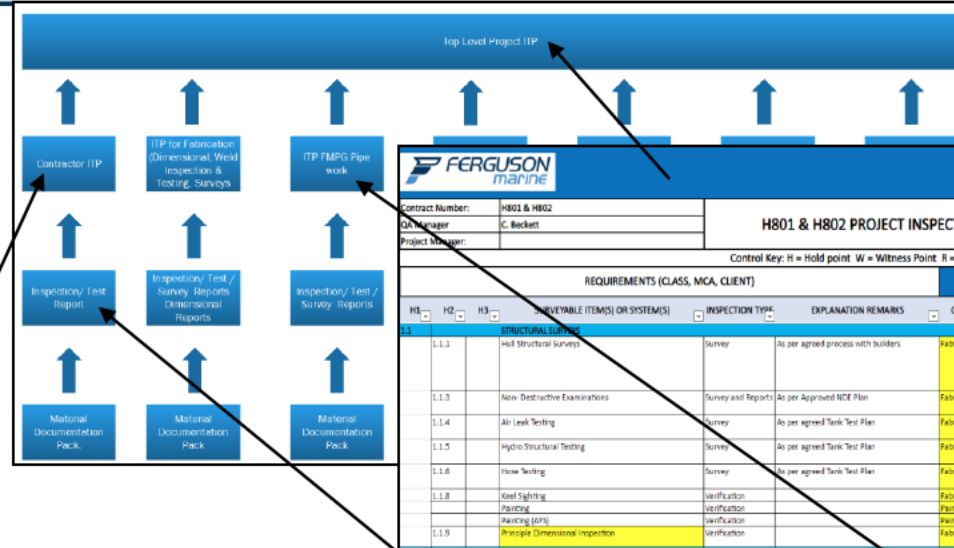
Top Level Project ITP

Contractor ITP

ITP for Fabrication (Dimensional, Weld Inspection & Testing, Surveys

ITP FMPG Pipe work

Inspection/ Test Report

Inspection/ Test / Survey Reports Dimensional Reports

Inspection/ Test / Survey Reports

Material Documentation Pack.

Material Documentation Pack

Material Documentation Pack

FERGUSON marine

| Contract Number: | H801 & H802 |
|---|---|
| QA Manager | C. Beckett |
| Project Manager: | |

H801 & H802 PROJECT INSPEC

Control Key: H = Hold point W = Witness Point R =

REQUIREMENTS (CLASS, MCA, CLIENT)

| H1 | H2 | H3 | SURVEYABLE ITEM(S) OR SYSTEM(S) | INSPECTION TYPE | EXPLANATION REMARKS | |
|---|---|---|---|---|---|---|
| 1.1 | | | STRUCTURAL SURVEYS | | | |
| | 1.1.1 | | Hull Structural Surveys | Survey | As per agreed process with builders | Fab |
| | 1.1.3 | | Non- Destructive Examinations | Survey and Reports | As per Approved NDE Plan | Fab |
| | 1.1.4 | | Air Leak Testing | Survey | As per agreed Tank Test Plan | Fab |
| | 1.1.5 | | Hydro Structural Testing | Survey | As per agreed Tank Test Plan | Fab |
| | 1.1.6 | | Hose Testing | Survey | As per agreed Tank Test Plan | Fab |
| | 1.1.8 | | Keel Sighting | Verification | | Fab |
| | | | Painting | Verification | | Pain |
| | | | Painting (GFS) | Verification | | Pain |
| | 1.1.9 | | Principle Dimensional Inspection | Verification | | Fab |